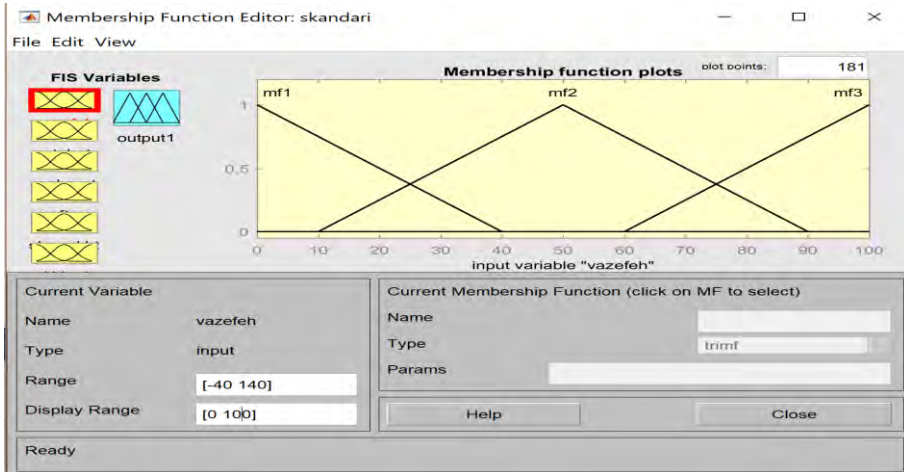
Membership Function Editor: skandari

File Edit View

FIS Variables

output1

Membership function plots

plot points: 181

mf1 mf2 mf3

1

0.5

0

0 10 20 30 40 50 60 70 80 90 100

input variable "vazefeh"

Current Variable

Name vazefeh

Type input

Range [-40 140]

Display Range [0 100]

Current Membership Function (click on MF to select)

Name

Type trimf

Params

Help

Close

Ready